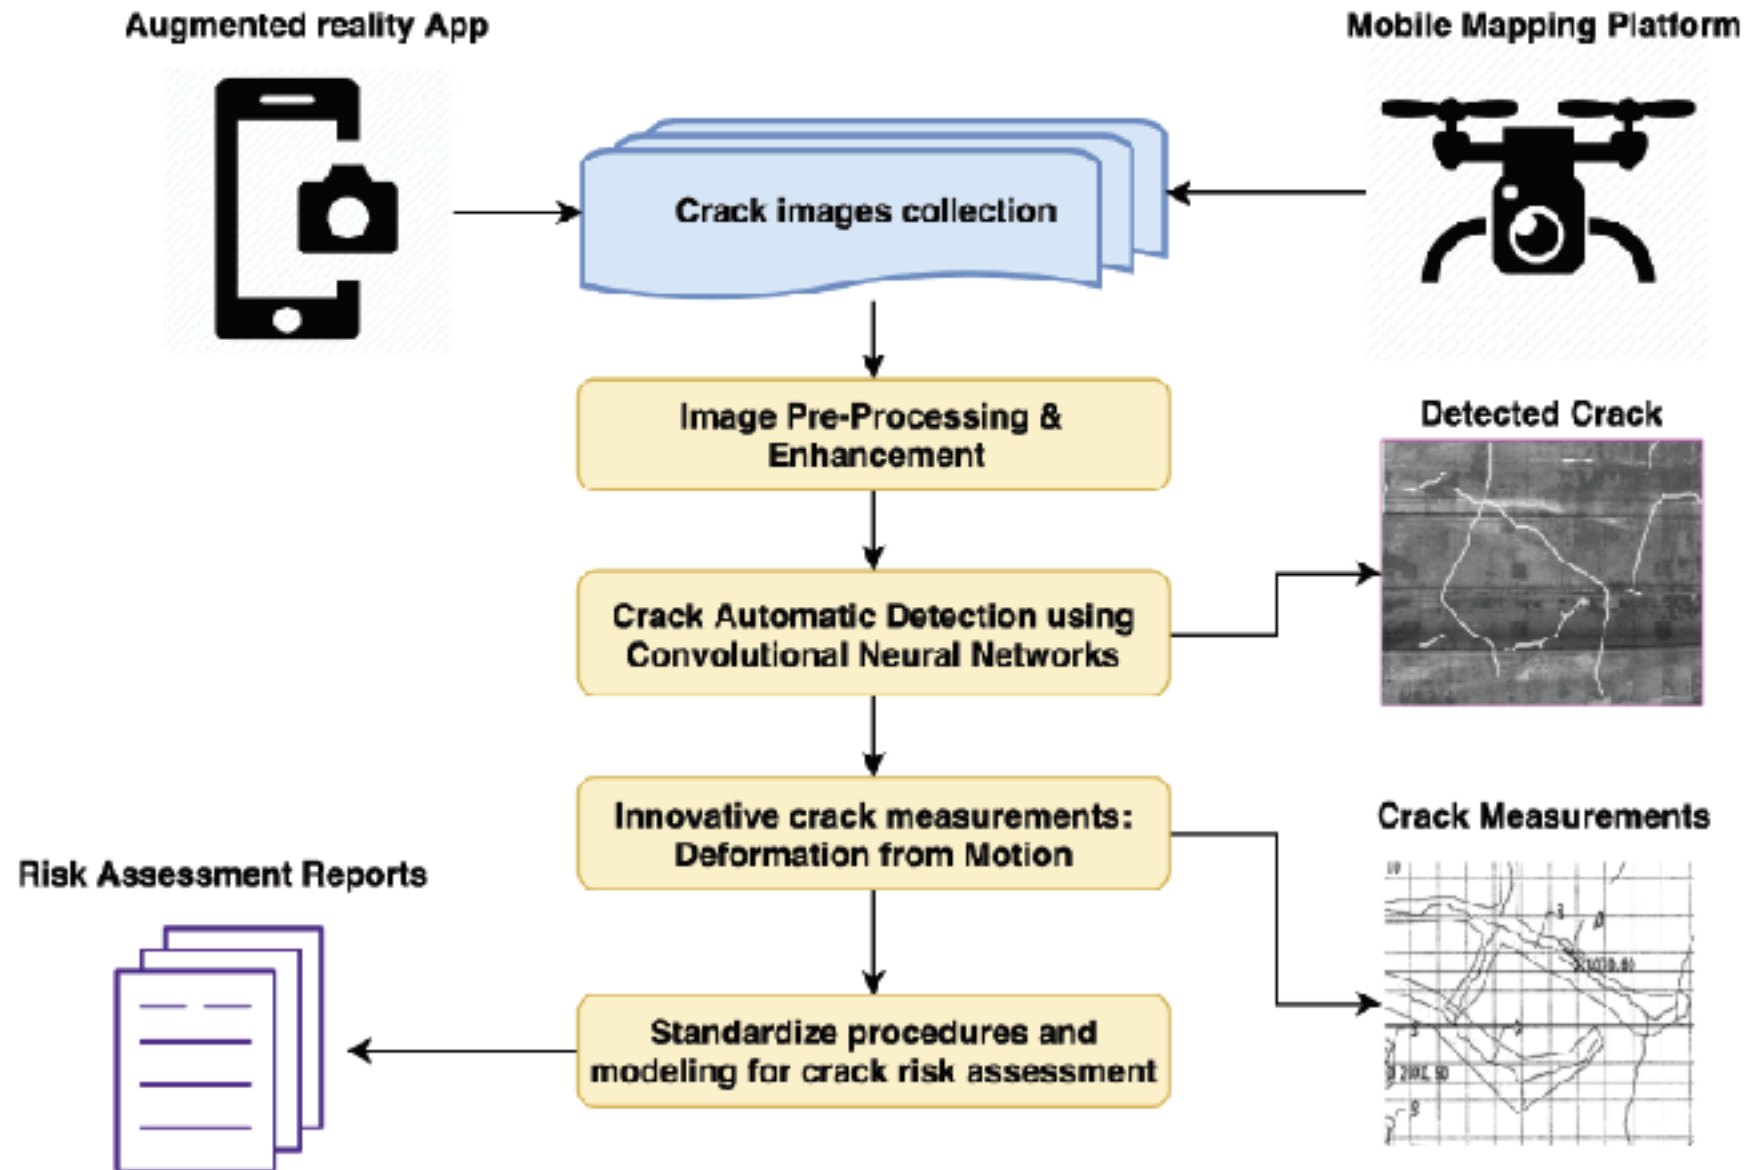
Augmented reality App

Mobile Mapping Platform

Crack images collection

Image Pre-Processing & Enhancement

Detected Crack

Crack Automatic Detection using Convolutional Neural Networks

Crack Measurements

Innovative crack measurements: Deformation from Motion

Risk Assessment Reports

Standardize procedures and modeling for crack risk assessment